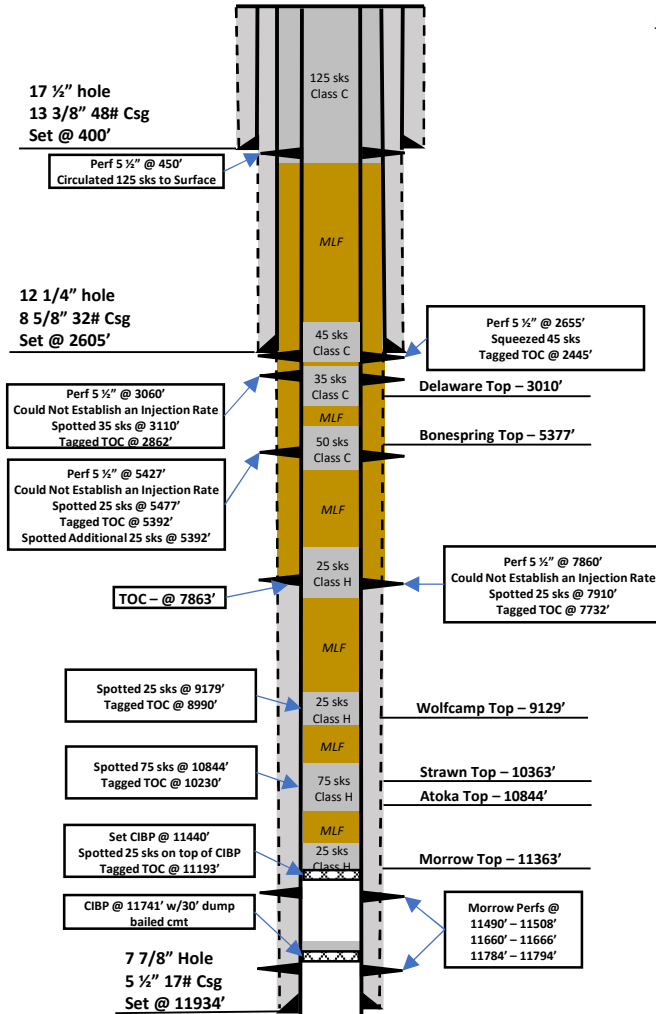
17 ½" hole
13 3/8" 48# Csg
Set @ 400'

125 sks
Class C

Perf 5 ½" @ 450'
Circulated 125 sks to Surface

MLF

12 1/4" hole
8 5/8" 32# Csg
Set @ 2605'

45 sks
Class C

Perf 5 ½" @ 2655'
Squeezed 45 sks
Tagged TOC @ 2445'

Perf 5 ½" @ 3060'
Could Not Establish an Injection Rate
Spotted 35 sks @ 3110'
Tagged TOC @ 2862'

35 sks
Class C

Delaware Top – 3010'

MLF

50 sks
Class C

Bonespring Top – 5377'

Perf 5 ½" @ 5427'
Could Not Establish an Injection Rate
Spotted 25 sks @ 5477'
Tagged TOC @ 5392'
Spotted Additional 25 sks @ 5392'

MLF

25 sks
Class H

Perf 5 ½" @ 7860'
Could Not Establish an Injection Rate
Spotted 25 sks @ 7910'
Tagged TOC @ 7732'

TOC – @ 7863'

MLF

Spotted 25 sks @ 9179'
Tagged TOC @ 8990'

25 sks
Class H

Wolfcamp Top – 9129'

MLF

Spotted 75 sks @ 10844'
Tagged TOC @ 10230'

75 sks
Class H

Strawn Top – 10363'

Atoka Top – 10844'

MLF

Set CIBP @ 11440'
Spotted 25 sks on top of CIBP
Tagged TOC @ 11193'

25 sks
Class H

Morrow Top – 11363'

CIBP @ 11741' w/30' dump bailed cmt

Morrow Perfs @
11490' – 11508'
11660' – 11666'
11784' – 11794'

7 7/8" Hole
5 ½" 17# Csg
Set @ 11934'